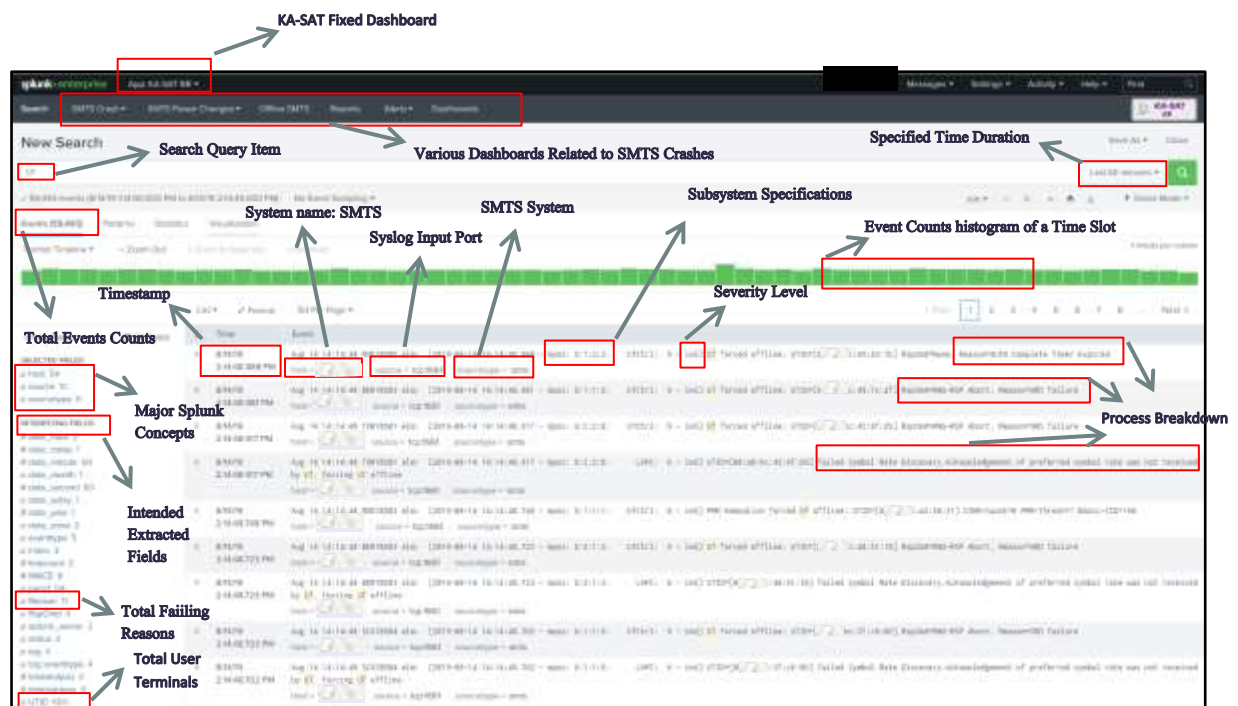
KA-SAT Fixed Dashboard

splunk>enterprise App: KA-SAT BB ▾

Messages ▾ Settings ▾ Activity ▾ Help ▾ Find

Search SMTS Crash ▾ SMTS Power Changes ▾ Offline SMTS Reports Alerts ▾ Dashboards

New Search

Search Query Item

Various Dashboards Related to SMTS Crashes

Specified Time Duration

Last 60 minutes ▾

Subsystem Specifications

System name: SMTS

SMTS System

Syslog Input Port

Event Counts histogram of a Time Slot

Events (59,490) Patterns Statistics Visualization

Timestamp

Severity Level

Total Events Counts

Time Event

Major Splunk Concepts

Process Breakdown

Intended Extracted Fields

Total Failling Reasons

Total User Terminals

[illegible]